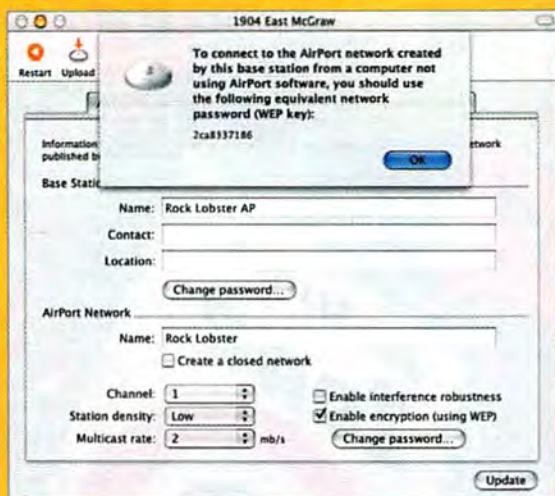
1904 East McGraw

Restart Upload

To connect to the AirPort network created by this base station from a computer not using AirPort software, you should use the following equivalent network password (WEP key):

2ca8337186

OK

Information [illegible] published b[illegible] etwork

Base Static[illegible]

Name: Rock Lobster AP

Contact:

Location:

Change password...

AirPort Network

Name: Rock Lobster

Create a closed network

Channel: 1

Station density: Low

Multicast rate: 2 mb/s

Enable interference robustness

Enable encryption (using WEP)

Change password...

Update